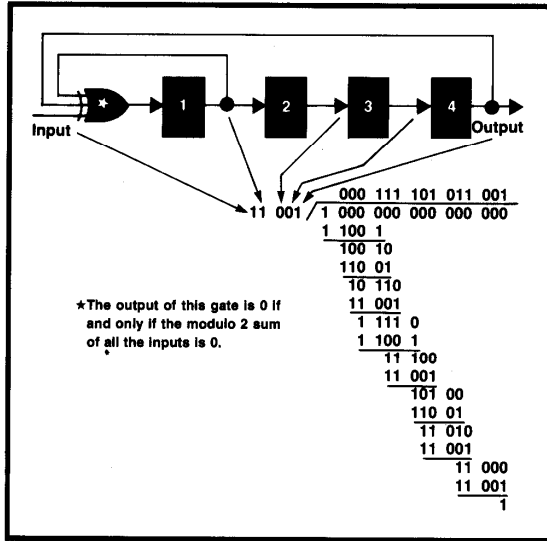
★

1

2

3

4

Input

Output

000 111 101 011 001

11 001 / 1 000 000 000 000 000

1 100 1

100 10

110 01

10 110

11 001

1 111 0

1 100 1

11 100

11 001

101 00

110 01

11 010

11 001

11 000

11 001

1

★The output of this gate is 0 if and only if the modulo 2 sum of all the inputs is 0.